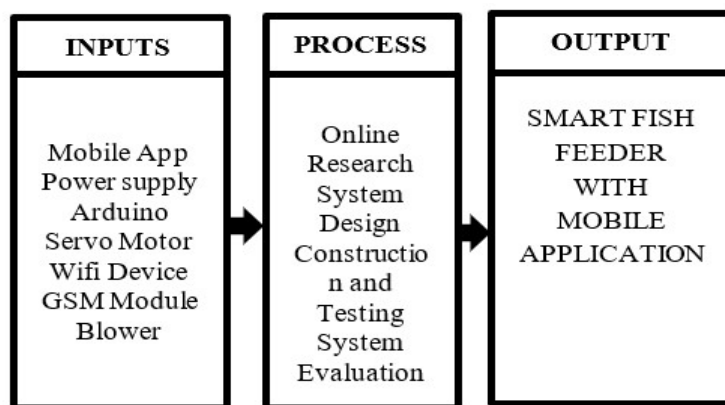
INPUTS

Mobile App
Power supply
Arduino
Servo Motor
Wifi Device
GSM Module
Blower

PROCESS

Online
Research
System
Design
Construction and
Testing
System
Evaluation

OUTPUT

SMART FISH
FEEDER
WITH
MOBILE
APPLICATION